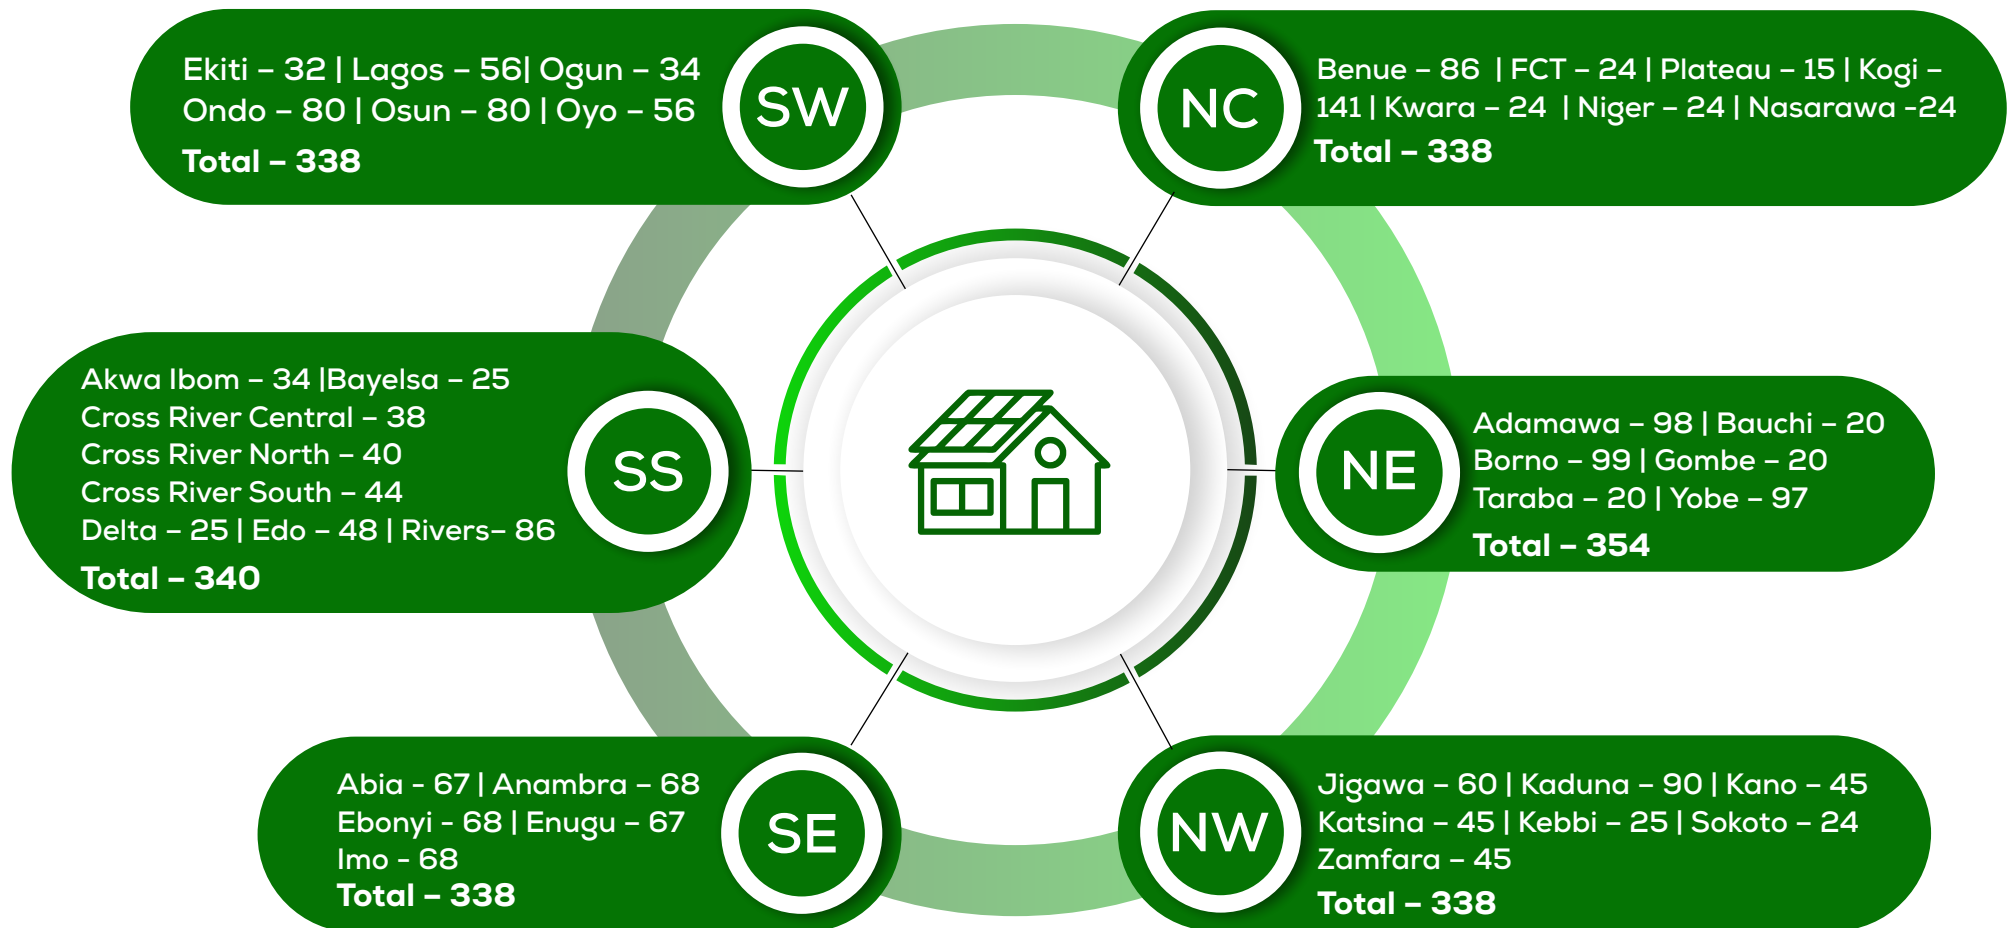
Ekiti – 32 | Lagos – 56| Ogun – 34
Ondo – 80 | Osun – 80 | Oyo – 56
Total – 338

SW

NC

Benue – 86 | FCT – 24 | Plateau – 15 | Kogi – 141 | Kwara – 24 | Niger – 24 | Nasarawa -24
Total – 338

Akwa Ibom – 34 |Bayelsa – 25
Cross River Central – 38
Cross River North – 40
Cross River South – 44
Delta – 25 | Edo – 48 | Rivers– 86
Total – 340

SS

NE

Adamawa – 98 | Bauchi – 20
Borno – 99 | Gombe – 20
Taraba – 20 | Yobe – 97
Total – 354

Abia - 67 | Anambra – 68
Ebonyi - 68 | Enugu – 67
Imo - 68
Total – 338

SE

NW

Jigawa – 60 | Kaduna – 90 | Kano – 45
Katsina – 45 | Kebbi – 25 | Sokoto – 24
Zamfara – 45
Total – 338